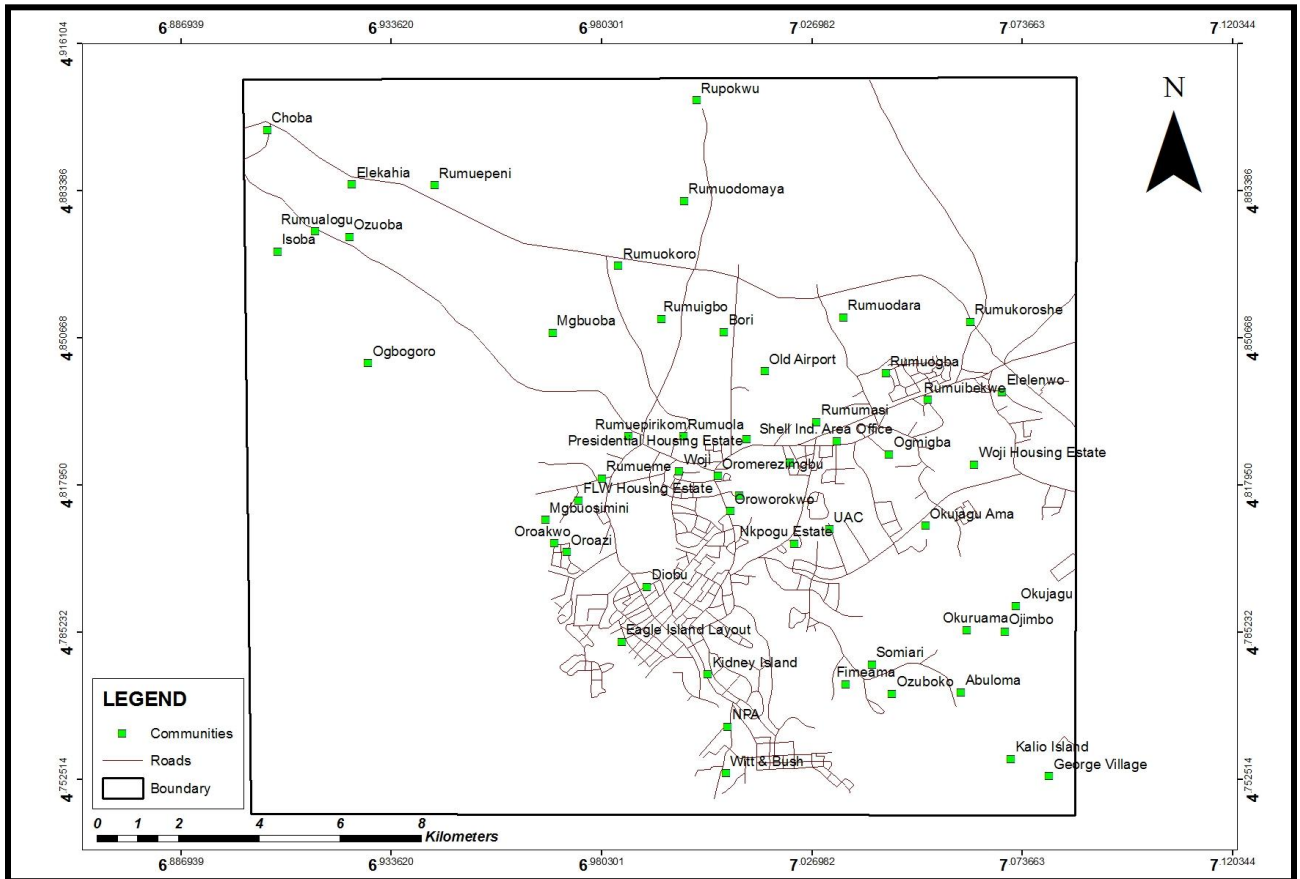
6.886939 6.933620 6.980301 7.026982 7.073663 7.120344

4.916104

4.883386

4.850668

4.817950

4.785232

4.752514

N

Rupokwu
Choba
Elekahia
Rumuepeni
Rumuodomaya
Rumualogu
Ozuoba
Isoba
Rumuokoro
Rumuigbo
Mgbuoba
Bori
Rumuodara
Rumukoroshe
Ogbogoro
Old Airport
Rumuogba
Rumuibekwe
Elelenwo
Rumumasi
Rumuepirikom
Rumuola
Presidential Housing Estate
Shell Ind. Area Office
Ogbogba
Woji Housing Estate
Rumueme
Woji
Oromerezimgbu
FLW Housing Estate
Oroworokwo
Mgbuosimini
UAC
Okujagu Ama
Oroakwo
Oroazi
Nkpogu Estate
Diobu
Okujagu
Okuruama
Ojimbo
Eagle Island Layout
Somiari
Kidney Island
Fimeama
Ozuboko
Abuloma
NPA
Kalio Island
Witt & Bush
George Village

LEGEND
Communities
Roads
Boundary

0 1 2 4 6 8 Kilometers

6.886939 6.933620 6.980301 7.026982 7.073663 7.120344